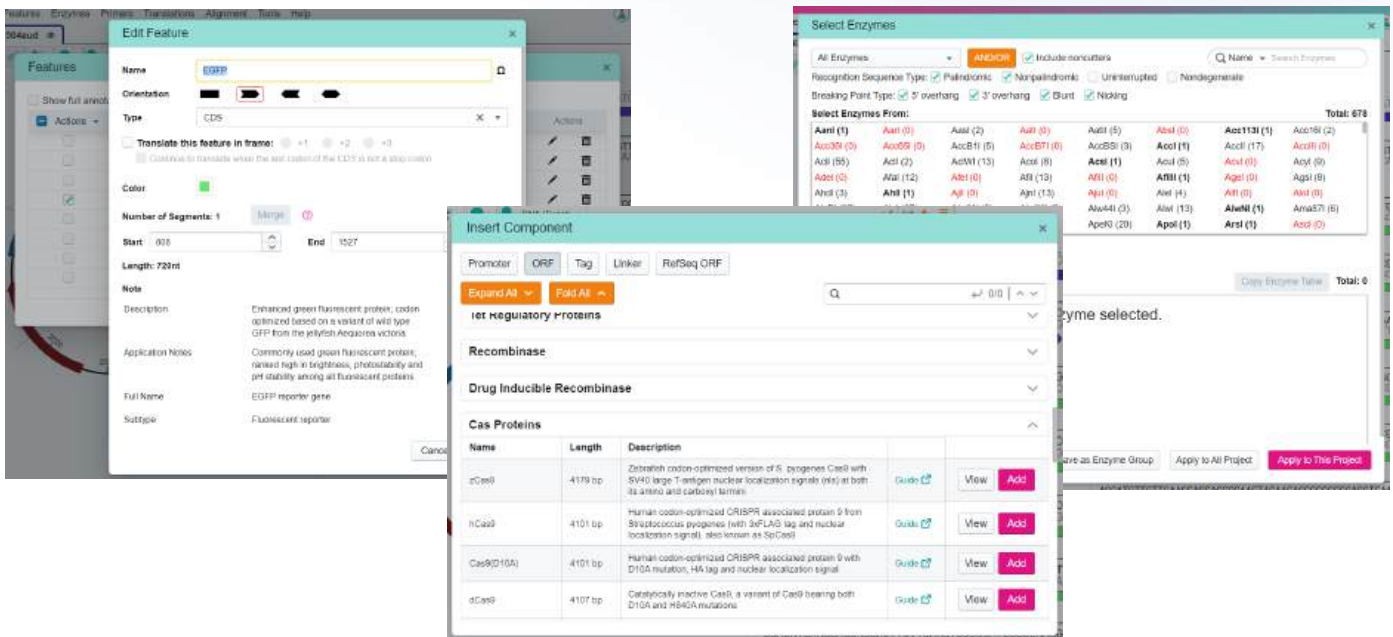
Features Enzymes Primers Translations Alignment Tools Help

Edit Feature

Name EGFP

Orientation

Type CDS

Translate this feature in frame: +1 +2 +3

Continue to translate when the last codon of the CDS is not a stop codon

Color

Number of Segments: 1 Merge

Start 808 End 1527

Length: 720nt

Note

Description Enhanced green fluorescent protein; codon optimized based on a variant of wild type GFP from the jellyfish Aequorea victoria

Application Notes Commonly used green fluorescent protein; ranked high in brightness, photostability and pH stability among all fluorescent proteins

Full Name EGFP reporter gene

Subtype Fluorescent reporter

Cancel

Features

Show full annot

Actions

Actions

Select Enzymes

All Enzymes AND/OR Include noncutters Name Search Enzymes

Recognition Sequence Type: Palindromic Nonpalindromic Uninterrupted Nondegenerate

Breaking Point Type: 5' overhang 3' overhang Blunt Nicking

Select Enzymes From: Total: 678

| AanI (1) | AarI (0) | AasI (2) | AatI (0) | AatII (5) | AbsI (0) | Acc113I (1) | Acc16I (2) |
|---|---|---|---|---|---|---|---|
| Acc36I (0) | Acc65I (0) | AccB1I (5) | AccB7I (0) | AccBSI (3) | AccI (1) | AccII (17) | AccIII (0) |
| AciI (55) | AclI (2) | AclWI (13) | AcoI (8) | AcsI (1) | AcuI (5) | AcvI (0) | AcyI (9) |
| AdeI (0) | AfaI (12) | AfeI (0) | AfiI (13) | AflI (0) | AflII (1) | AgeI (0) | AgsI (8) |
| AhdI (3) | AhlI (1) | AjiI (0) | AjnI (13) | AjuI (0) | AleI (4) | AlfI (0) | AloI (0) |
| | | | | AlwI (3) | AlwI (13) | AlwNI (1) | Ama87I (6) |
| | | | | ApeKI (20) | ApoI (1) | ArsI (1) | AscI (0) |

Copy Enzyme Table Total: 0

zyme selected.

ave as Enzyme Group Apply to All Project Apply to This Project

Insert Component

Promoter ORF Tag Linker RefSeq ORF

Expand All Fold All

0/0

Tet Regulatory Proteins

Recombinase

Drug Inducible Recombinase

Cas Proteins

| Name | Length | Description | | |
|---|---|---|---|---|
| zCas9 | 4179 bp | Zebrafish codon-optimized version of S. pyogenes Cas9 with SV40 large T-antigen nuclear localization signals (nls) at both its amino and carboxyl termini | Guide | View Add |
| hCas9 | 4101 bp | Human codon-optimized CRISPR associated protein 9 from Streptococcus pyogenes (with 3xFLAG tag and nuclear localization signal), also known as SpCas9 | Guide | View Add |
| Cas9(D10A) | 4101 bp | Human codon-optimized CRISPR associated protein 9 with D10A mutation, HA tag and nuclear localization signal | Guide | View Add |
| dCas9 | 4107 bp | Catalytically inactive Cas9, a variant of Cas9 bearing both D10A and H840A mutations | Guide | View Add |